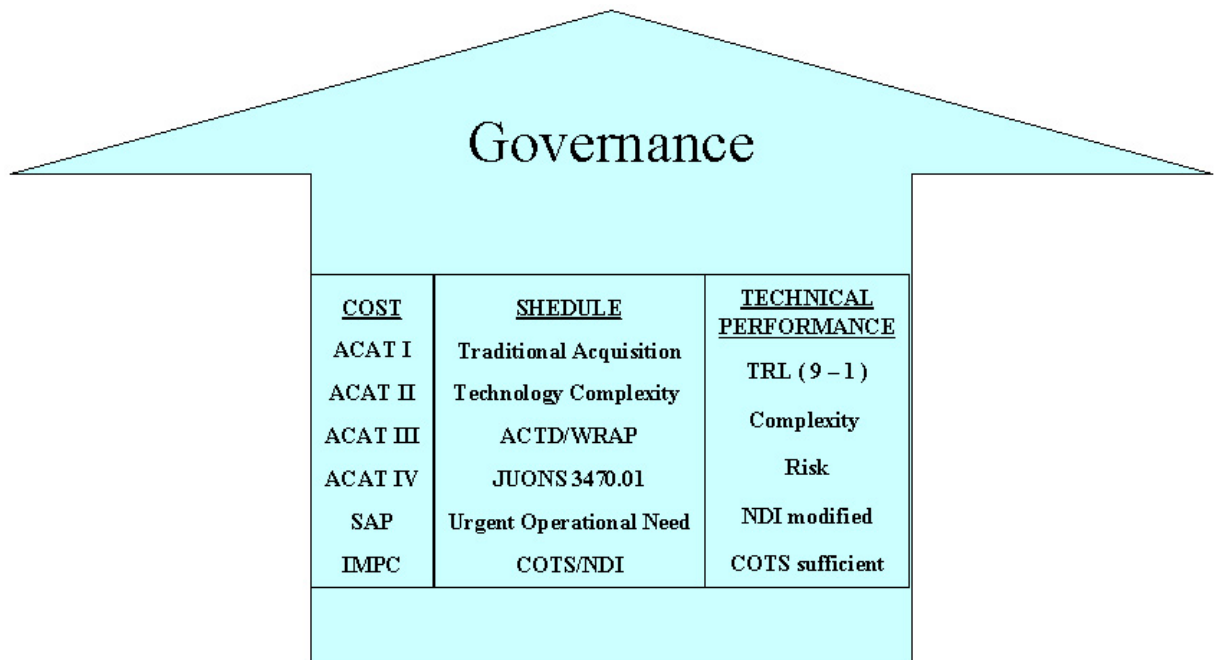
Governance

| COST | SHEDULE | TECHNICAL PERFORMANCE |
|---|---|---|
| ACAT I | Traditional Acquisition | TRL ( 9 – 1 ) |
| ACAT II | Technology Complexity | Complexity |
| ACAT III | ACTD/WRAP | Risk |
| ACAT IV | JUONS 3470.01 | NDI modified |
| SAP | Urgent Operational Need | COTS sufficient |
| IMPC | COTS/NDI | |